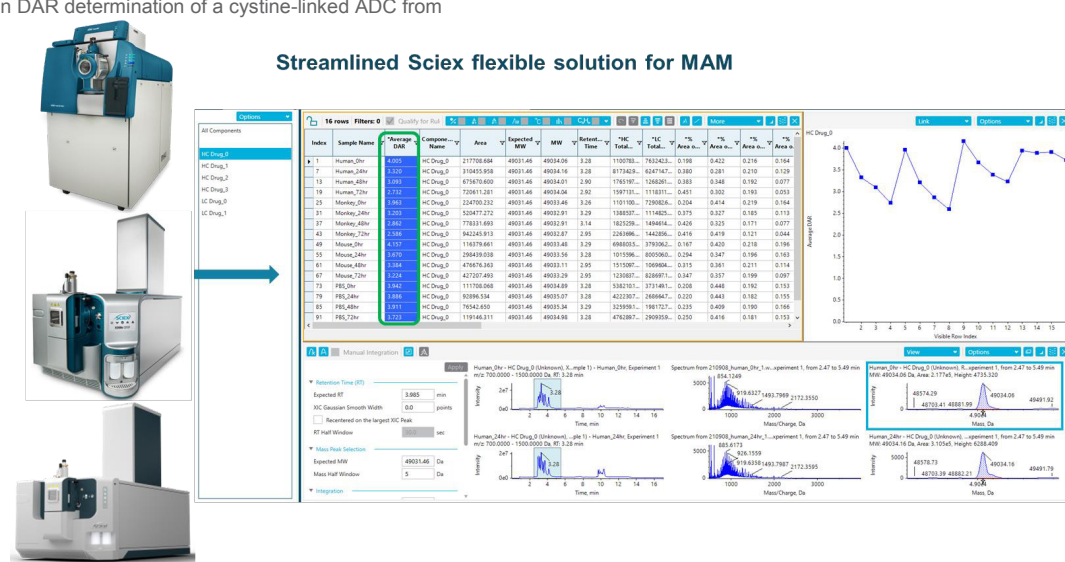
n DAR determination of a cystine-linked ADC from

Streamlined Sciex flexible solution for MAM

Options

All Components

HC Drug_0
HC Drug_1
HC Drug_2
HC Drug_3
LC Drug_0
LC Drug_1

16 rows Filters: 0 Qualify for Rul

More

| Index | Sample Name | *Average DAR | Component Name | Area | Expected MW | MW | Retention Time | *HC Total... | *LC Total... | *% Area o... | *% Area o... | *% Area o... | *% Area o... |
|---|---|---|---|---|---|---|---|---|---|---|---|---|---|
| 1 | Human_0hr | 4.005 | HC Drug_0 | 217708.684 | 49031.46 | 49034.06 | 3.28 | 1100783... | 7632423... | 0.198 | 0.422 | 0.216 | 0.164 |
| 7 | Human_24hr | 3.320 | HC Drug_0 | 310455.958 | 49031.46 | 49034.16 | 3.28 | 8173429... | 6247147... | 0.380 | 0.281 | 0.210 | 0.129 |
| 13 | Human_48hr | 3.093 | HC Drug_0 | 675670.600 | 49031.46 | 49034.01 | 2.90 | 1765197... | 1268261... | 0.383 | 0.348 | 0.192 | 0.077 |
| 19 | Human_72hr | 2.732 | HC Drug_0 | 720611.281 | 49031.46 | 49034.04 | 2.92 | 1597131... | 1118311... | 0.451 | 0.302 | 0.193 | 0.053 |
| 25 | Monkey_0hr | 3.963 | HC Drug_0 | 224700.232 | 49031.46 | 49033.46 | 3.26 | 1101100... | 7290826... | 0.204 | 0.414 | 0.219 | 0.164 |
| 31 | Monkey_24hr | 3.203 | HC Drug_0 | 520477.272 | 49031.46 | 49032.91 | 3.29 | 1388537... | 1114825... | 0.375 | 0.327 | 0.185 | 0.113 |
| 37 | Monkey_48hr | 2.862 | HC Drug_0 | 778331.693 | 49031.46 | 49032.91 | 3.14 | 1625259... | 1494614... | 0.479 | 0.325 | 0.171 | 0.077 |
| 43 | Monkey_72hr | 2.586 | HC Drug_0 | 942245.913 | 49031.46 | 49032.87 | 2.95 | 2263496... | 1442856... | 0.416 | 0.419 | 0.121 | 0.044 |
| 49 | Mouse_0hr | 4.157 | HC Drug_0 | 116379.661 | 49031.46 | 49033.48 | 3.29 | 6980035... | 3793062... | 0.167 | 0.420 | 0.218 | 0.196 |
| 55 | Mouse_24hr | 3.670 | HC Drug_0 | 298439.038 | 49031.46 | 49033.56 | 3.28 | 1015596... | 8005060... | 0.294 | 0.347 | 0.196 | 0.163 |
| 61 | Mouse_48hr | 3.384 | HC Drug_0 | 476676.363 | 49031.46 | 49033.11 | 2.95 | 1515097... | 1069804... | 0.315 | 0.361 | 0.211 | 0.114 |
| 67 | Mouse_72hr | 3.224 | HC Drug_0 | 427207.493 | 49031.46 | 49033.29 | 2.95 | 1230837... | 8286971... | 0.347 | 0.357 | 0.199 | 0.097 |
| 73 | PBS_0hr | 3.942 | HC Drug_0 | 111708.068 | 49031.46 | 49034.89 | 3.28 | 5382101... | 3731491... | 0.208 | 0.448 | 0.192 | 0.153 |
| 79 | PBS_24hr | 3.886 | HC Drug_0 | 92896.534 | 49031.46 | 49035.07 | 3.28 | 4222357... | 2686647... | 0.220 | 0.443 | 0.182 | 0.155 |
| 85 | PBS_48hr | 3.911 | HC Drug_0 | 76542.650 | 49031.46 | 49035.34 | 3.29 | 3259581... | 1981727... | 0.235 | 0.409 | 0.190 | 0.166 |
| 91 | PBS_72hr | 3.723 | HC Drug_0 | 119146.311 | 49031.46 | 49034.98 | 3.28 | 4762887... | 2909359... | 0.250 | 0.416 | 0.181 | 0.153 |

Link Options

HC Drug_0

4.0
3.5
3.0
2.5
2.0
1.5
1.0
0.5
0.0

Average DAR

2 3 4 5 6 7 8 9 10 11 12 13 14 15

Visible Row Index

Manual Integration

Apply

Retention Time (RT)
Expected RT 3.985 min
XIC Gaussian Smooth Width 0.0 points
Recentered on the largest XIC Peak
RT Half Window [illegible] sec

Mass Peak Selection
Expected MW 49031.46 Da
Mass Half Window 5 Da

Integration

View Options

Human_0hr - HC Drug_0 (Unknown), X...mple 1) - Human_0hr, Experiment 1 m/z 700.0000 - 1500.0000 Da, RT: 3.28 min
2e7
0e0
Intensity
3.28
2 4 6 8 10 12 14 16
Time, min

Spectrum from 210908_human_0hr_1.w...xperiment 1, from 2.47 to 5.49 min
5000
0
854.1249
919.6327
1493.7969
2172.3550
1000 2000 3000
Mass/Charge, Da

Human_0hr - HC Drug_0 (Unknown), R...xperiment 1, from 2.47 to 5.49 min MW: 49034.06 Da, Area: 2.177e5, Height: 4735.320
48574.29
49034.06
49491.92
48703.41 48881.99
4.9e4
Mass, Da
Intensity

Human_24hr - HC Drug_0 (Unknown),...ple 1) - Human_24hr, Experiment 1 m/z 700.0000 - 1500.0000 Da, RT: 3.28 min
2e7
0e0
Intensity
3.28
2 4 6 8 10 12 14 16
Time, min

Spectrum from 210908_human_24hr_1...xperiment 1, from 2.47 to 5.49 min
5000
0
885.6173
926.1559
919.6358
1493.7987
2172.3595
1000 2000 3000
Mass/Charge, Da

Human_24hr - HC Drug_0 (Unknown), ...xperiment 1, from 2.47 to 5.49 min MW: 49034.16 Da, Area: 3.105e5, Height: 6288.409
5000
0
48578.73
49034.16
49491.79
48703.39 48882.21
4.9e4
Mass, Da
Intensity